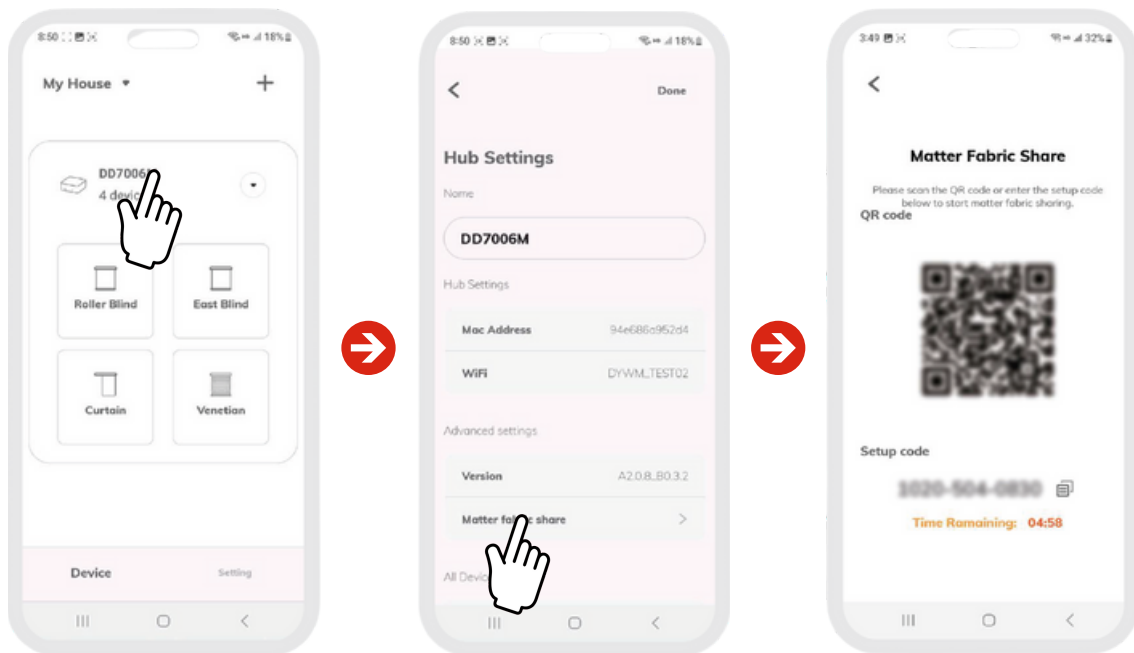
8:50 18%

My House ▾ +

DD7006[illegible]
4 devic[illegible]

Roller Blind
East Blind
Curtain
Venetian

Device
Setting

8:50 18%

<
Done

Hub Settings

Name

DD7006M

Hub Settings

Mac Address 94e686a952d4

WiFi DYWM_TEST02

Advanced settings

Version A2.0.8_B0.3.2

Matter fab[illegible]c share >

All Devic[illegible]

3:49 32%

<

Matter Fabric Share

Please scan the QR code or enter the setup code below to start matter fabric sharing.

QR code

Setup code

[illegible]

Time Remaining: 04:58